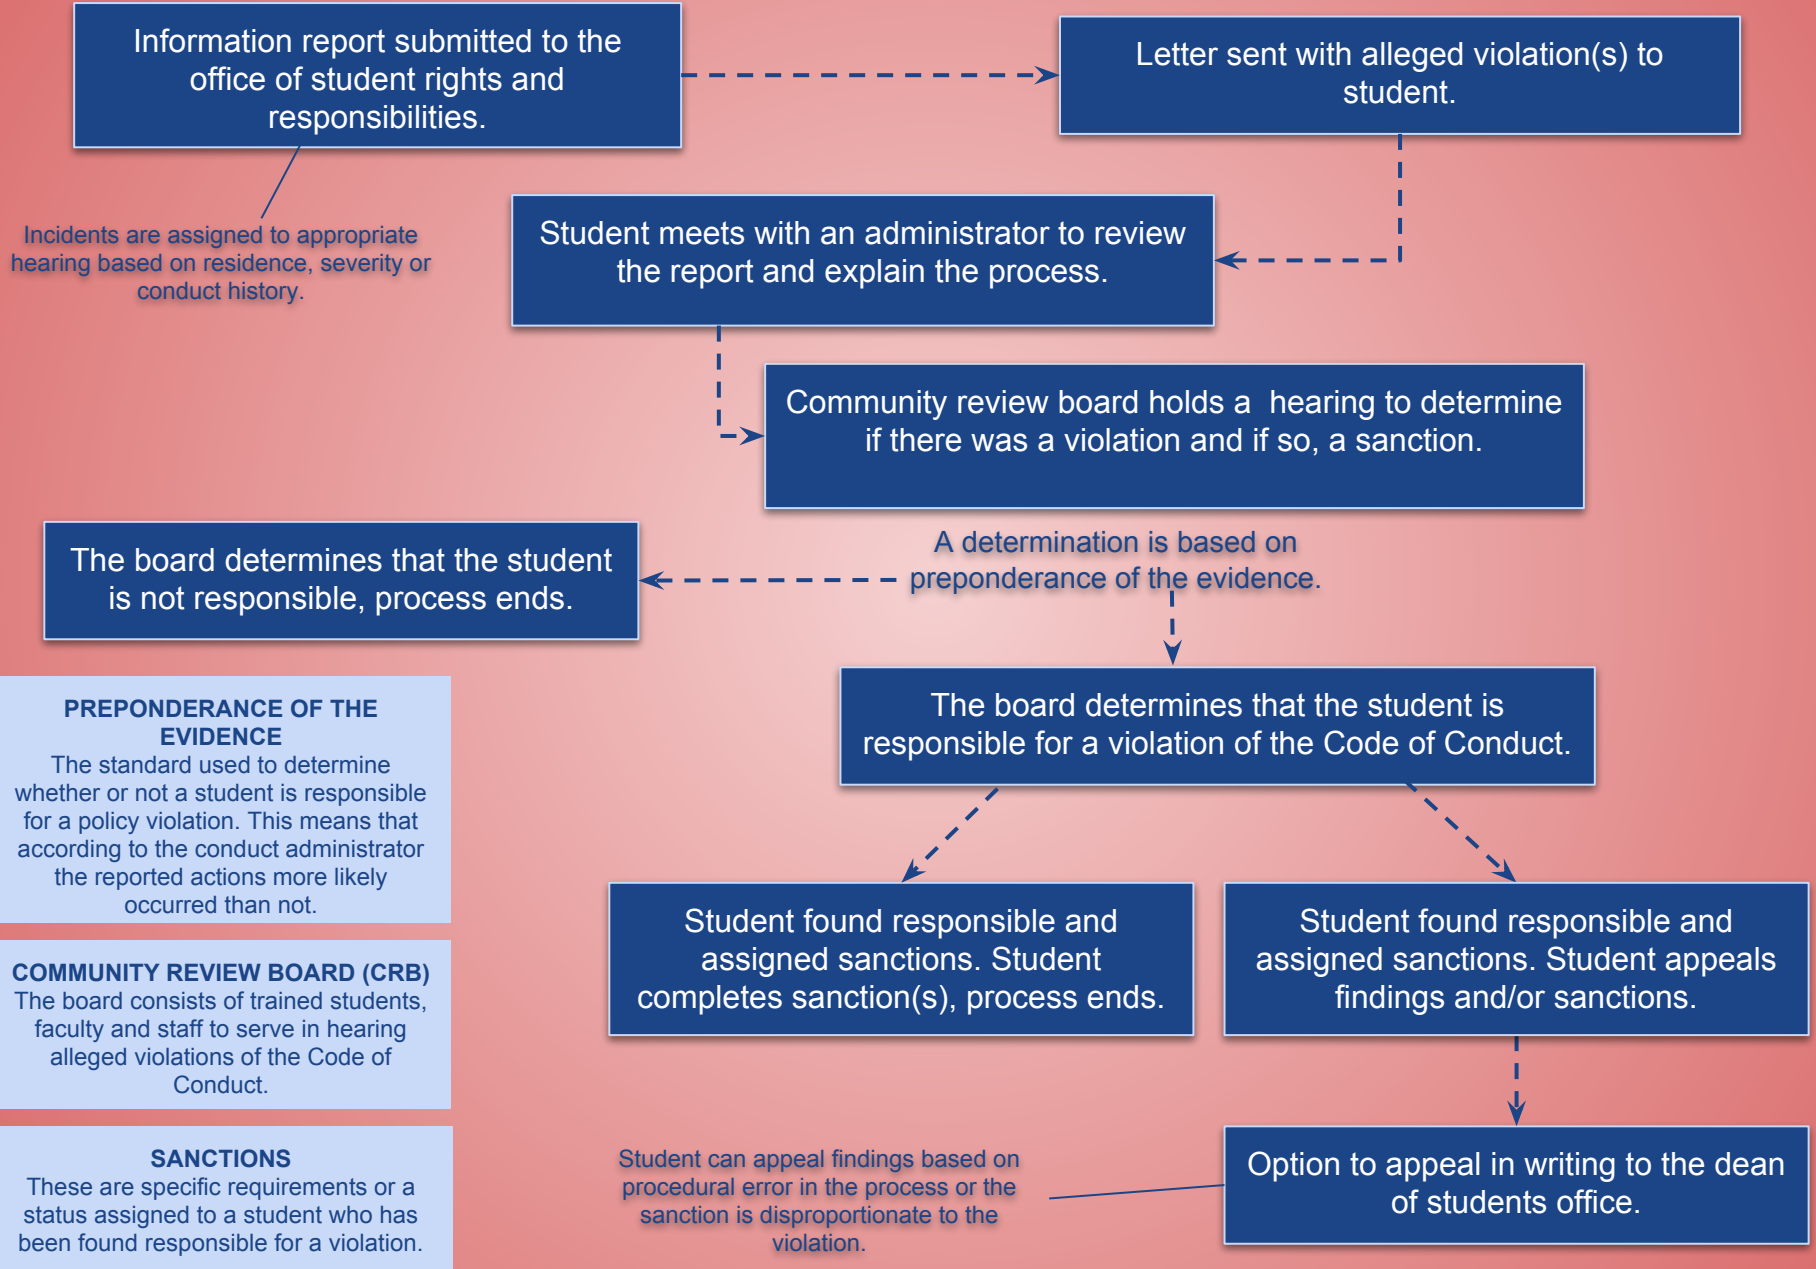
Information report submitted to the office of student rights and responsibilities.

Letter sent with alleged violation(s) to student.

Incidents are assigned to appropriate hearing based on residence, severity or conduct history.

Student meets with an administrator to review the report and explain the process.

Community review board holds a hearing to determine if there was a violation and if so, a sanction.

The board determines that the student is not responsible, process ends.

A determination is based on preponderance of the evidence.

PREPONDERANCE OF THE EVIDENCE
The standard used to determine whether or not a student is responsible for a policy violation. This means that according to the conduct administrator the reported actions more likely occurred than not.

The board determines that the student is responsible for a violation of the Code of Conduct.

COMMUNITY REVIEW BOARD (CRB)
The board consists of trained students, faculty and staff to serve in hearing alleged violations of the Code of Conduct.

Student found responsible and assigned sanctions. Student completes sanction(s), process ends.

Student found responsible and assigned sanctions. Student appeals findings and/or sanctions.

SANCTIONS
These are specific requirements or a status assigned to a student who has been found responsible for a violation.

Student can appeal findings based on procedural error in the process or the sanction is disproportionate to the violation.

Option to appeal in writing to the dean of students office.